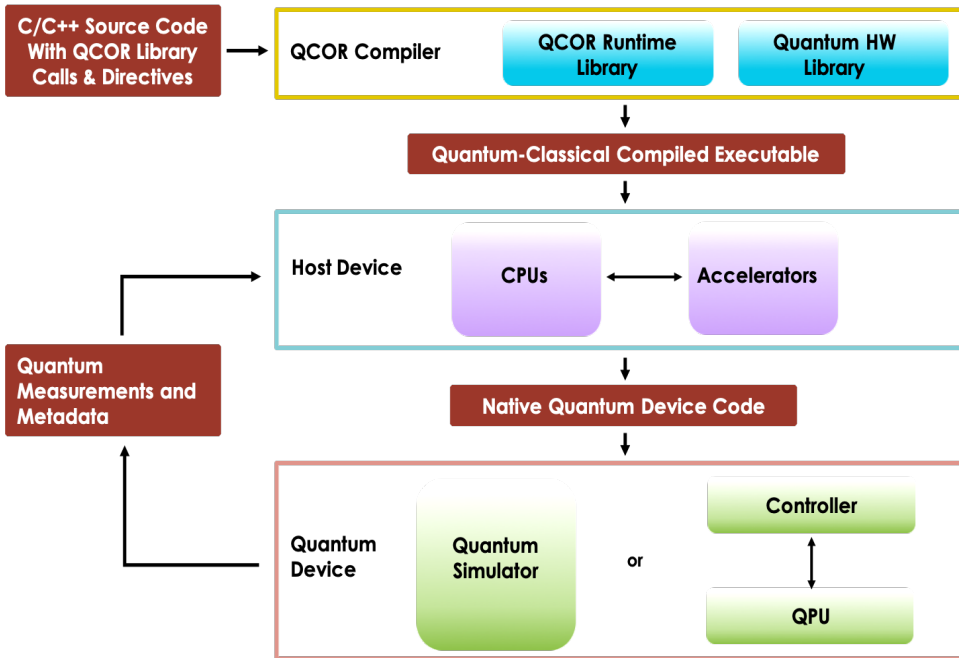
C/C++ Source Code With QCOR Library Calls & Directives

QCOR Compiler

QCOR Runtime Library

Quantum HW Library

Quantum-Classical Compiled Executable

Host Device

CPUs

Accelerators

Quantum Measurements and Metadata

Native Quantum Device Code

Quantum Device

Quantum Simulator

or

Controller

QPU